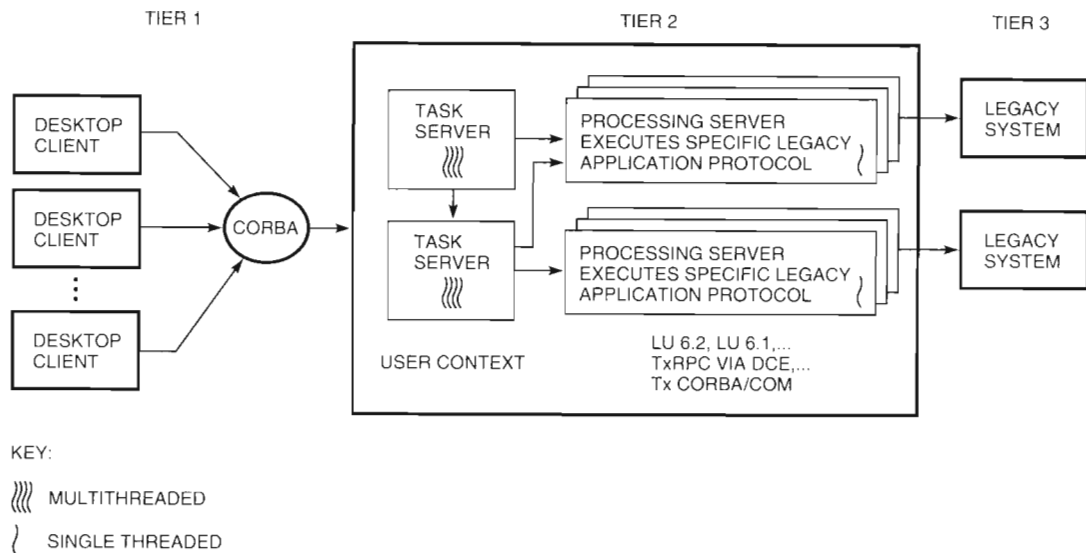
TIER 1

TIER 2

TIER 3

DESKTOP CLIENT

DESKTOP CLIENT

⋮

DESKTOP CLIENT

CORBA

TASK SERVER

TASK SERVER

USER CONTEXT

PROCESSING SERVER EXECUTES SPECIFIC LEGACY APPLICATION PROTOCOL

PROCESSING SERVER EXECUTES SPECIFIC LEGACY APPLICATION PROTOCOL

LU 6.2, LU 6.1,...
TxRPC VIA DCE,...
Tx CORBA/COM

LEGACY SYSTEM

LEGACY SYSTEM

KEY:

MULTITHREADED

SINGLE THREADED